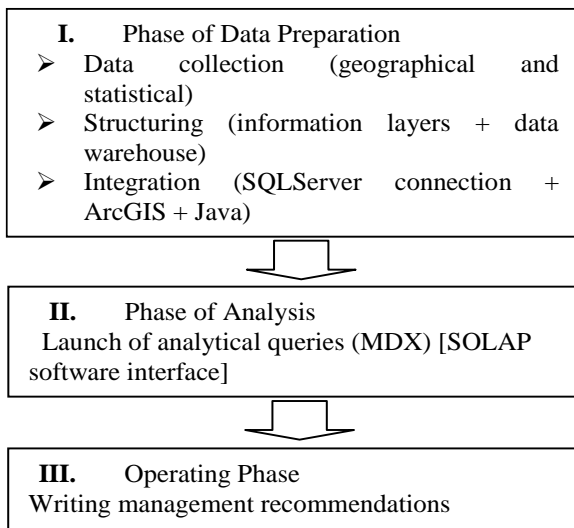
I. Phase of Data Preparation
➢ Data collection (geographical and statistical)
➢ Structuring (information layers + data warehouse)
➢ Integration (SQLServer connection + ArcGIS + Java)

II. Phase of Analysis
Launch of analytical queries (MDX) [SOLAP software interface]

III. Operating Phase
Writing management recommendations